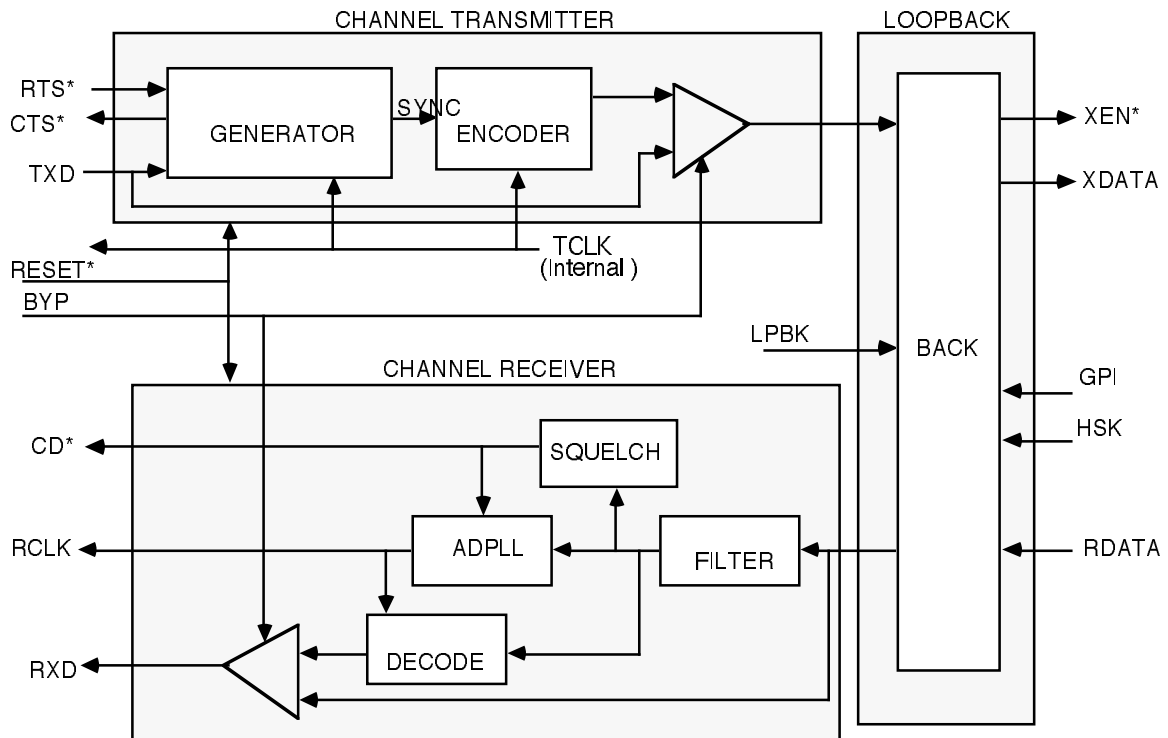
CHANNEL TRANSMITTER

LOOPBACK

RTS*

CTS*

TXD

GENERATOR

SYNC

ENCODER

XEN*

XDATA

TCLK
(Internal )

RESET*

BYP

LPBK

BACK

CHANNEL RECEIVER

GPI

HSK

CD*

SQUELCH

RCLK

ADPLL

FILTER

RDATA

RXD

DECODE